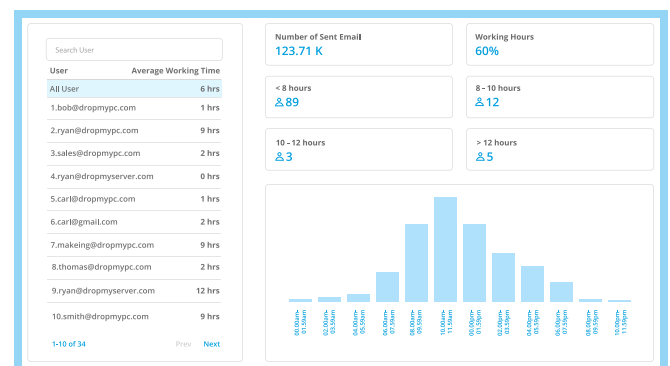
Search User

| User | Average Working Time |
|---|---|
| All User | 6 hrs |
| 1.bob@dropmypc.com | 1 hrs |
| 2.ryan@dropmypc.com | 9 hrs |
| 3.sales@dropmypc.com | 2 hrs |
| 4.ryan@dropmyserver.com | 0 hrs |
| 5.carl@dropmypc.com | 1 hrs |
| 6.carl@gmail.com | 2 hrs |
| 7.makeing@dropmypc.com | 9 hrs |
| 8.thomas@dropmypc.com | 2 hrs |
| 9.ryan@dropmyserver.com | 12 hrs |
| 10.smith@dropmypc.com | 9 hrs |

1-10 of 34 Prev Next

Number of Sent Email
123.71 K

Working Hours
60%

< 8 hours
89

8 - 10 hours
12

10 - 12 hours
3

> 12 hours
5

00.00am-01.59am
02.00am-03.59am
04.00am-05.59am
06.00am-07.59am
08.00am-09.59am
10.00am-11.59am
00.00pm-01.59pm
02.00pm-03.59pm
04.00pm-05.59pm
06.00pm-07.59pm
08.00pm-09.59pm
10.00pm-11.59pm